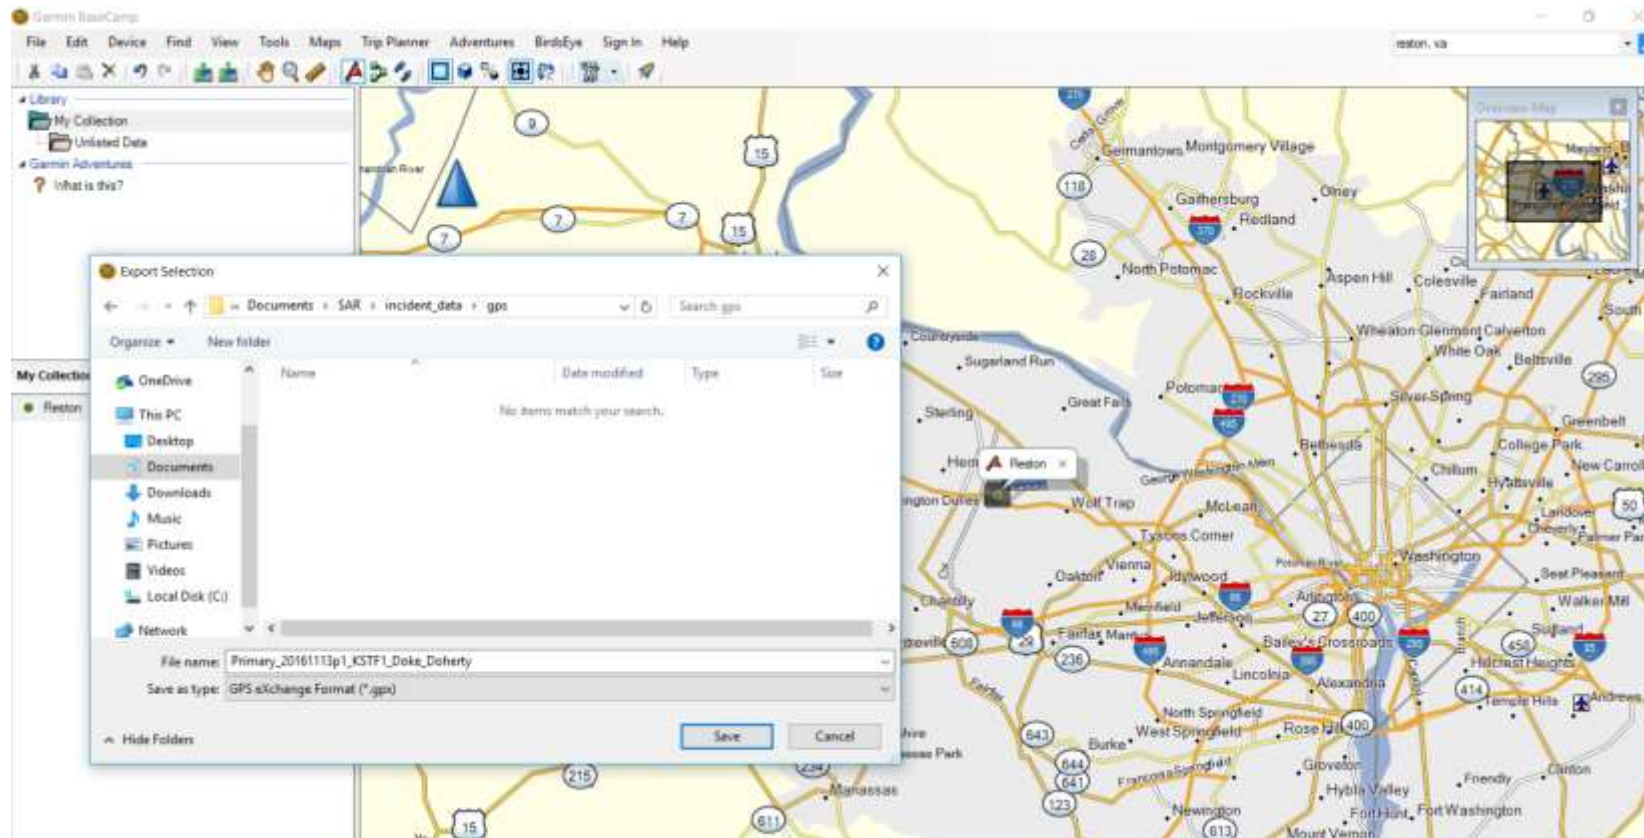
Garmin BaseCamp

File Edit Device Find View Tools Maps Trip Planner Adventures BirdsEye Sign In Help

reston, va

Library
My Collection
Unlisted Data
Garmin Adventures
What is this?

My Collection
Reston

Export Selection

Documents › SAR › incident_data › gps

Search gps

Organize ▾ New folder

OneDrive
This PC
Desktop
Documents
Downloads
Music
Pictures
Videos
Local Disk (C:)
Network

| Name | Date modified | Type | Size |
|---|---|---|---|
| No items match your search. | | | |

File name: Primary_20161113p1_KSTF1_Doke_Doherty

Save as type: GPS eXchange Format (*.gpx)

Hide Folders

Save Cancel

Overview Map

9 15 7 7 7 15 Germantown Montgomery Village 118 Gaithersburg Olney Redland 270 28 North Potomac Rockville Aspen Hill Colesville Fairland Wheaton-Glenmont Calverton White Oak Beltsville Sugarland Run Great Falls Potomac Silver Spring 295 Sterling Bethesda Greenbelt College Park Chillum New Carrollton Herndon Reston Hyattsville Wolf Trap McLean 50 Landover Tysons Corner Washington Oakton Vienna Idylwood Seat Pleasant Chantilly Merrifield Arlington Jefferson 27 400 Walker Mill Suitland Fairfax Bailey's Crossroads 608 29 236 Annandale Hillcrest Heights Lincolnia Alexandria 414 Temple Hills North Springfield 643 Burke West Springfield Rose Hill 400 644 Groveton 641 Huntington Hybla Valley Friendly Clinton 123 Newington Fort Hunt Fort Washington 215 Manassas 234 611 613 15 Mount Vernon